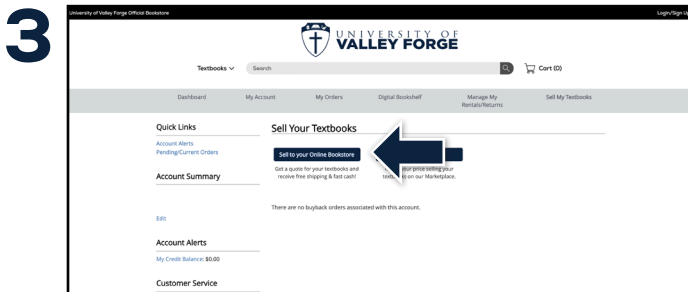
3

University of Valley Forge Official Bookstore

Login/Sign U

UNIVERSITY OF VALLEY FORGE

Textbooks

Search

Cart (0)

Dashboard

My Account

My Orders

Digital Bookshelf

Manage My Rentals/Returns

Sell My Textbooks

Quick Links

Account Alerts

Pending/Current Orders

Account Summary

Edit

Account Alerts

My Credit Balance: $0.00

Customer Service

Sell Your Textbooks

Sell to your Online Bookstore

Get a quote for your textbooks and receive free shipping & fast cash!

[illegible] your price selling your text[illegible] on our Marketplace.

There are no buyback orders associated with this account.